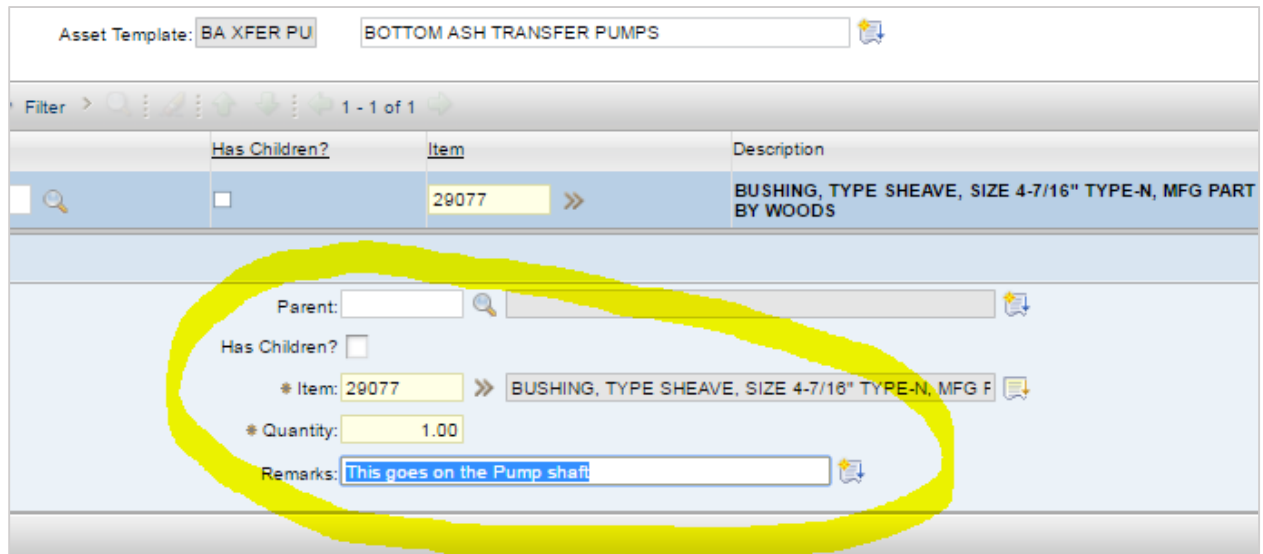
Asset Template: BA XFER PU BOTTOM ASH TRANSFER PUMPS

Filter 1 - 1 of 1

| | Has Children? | Item | Description |
|---|---|---|---|
| | | 29077 | BUSHING, TYPE SHEAVE, SIZE 4-7/16" TYPE-N, MFG PART BY WOODS |

Parent:

Has Children?

* Item: 29077 BUSHING, TYPE SHEAVE, SIZE 4-7/16" TYPE-N, MFG F

* Quantity: 1.00

Remarks: This goes on the Pump shaft